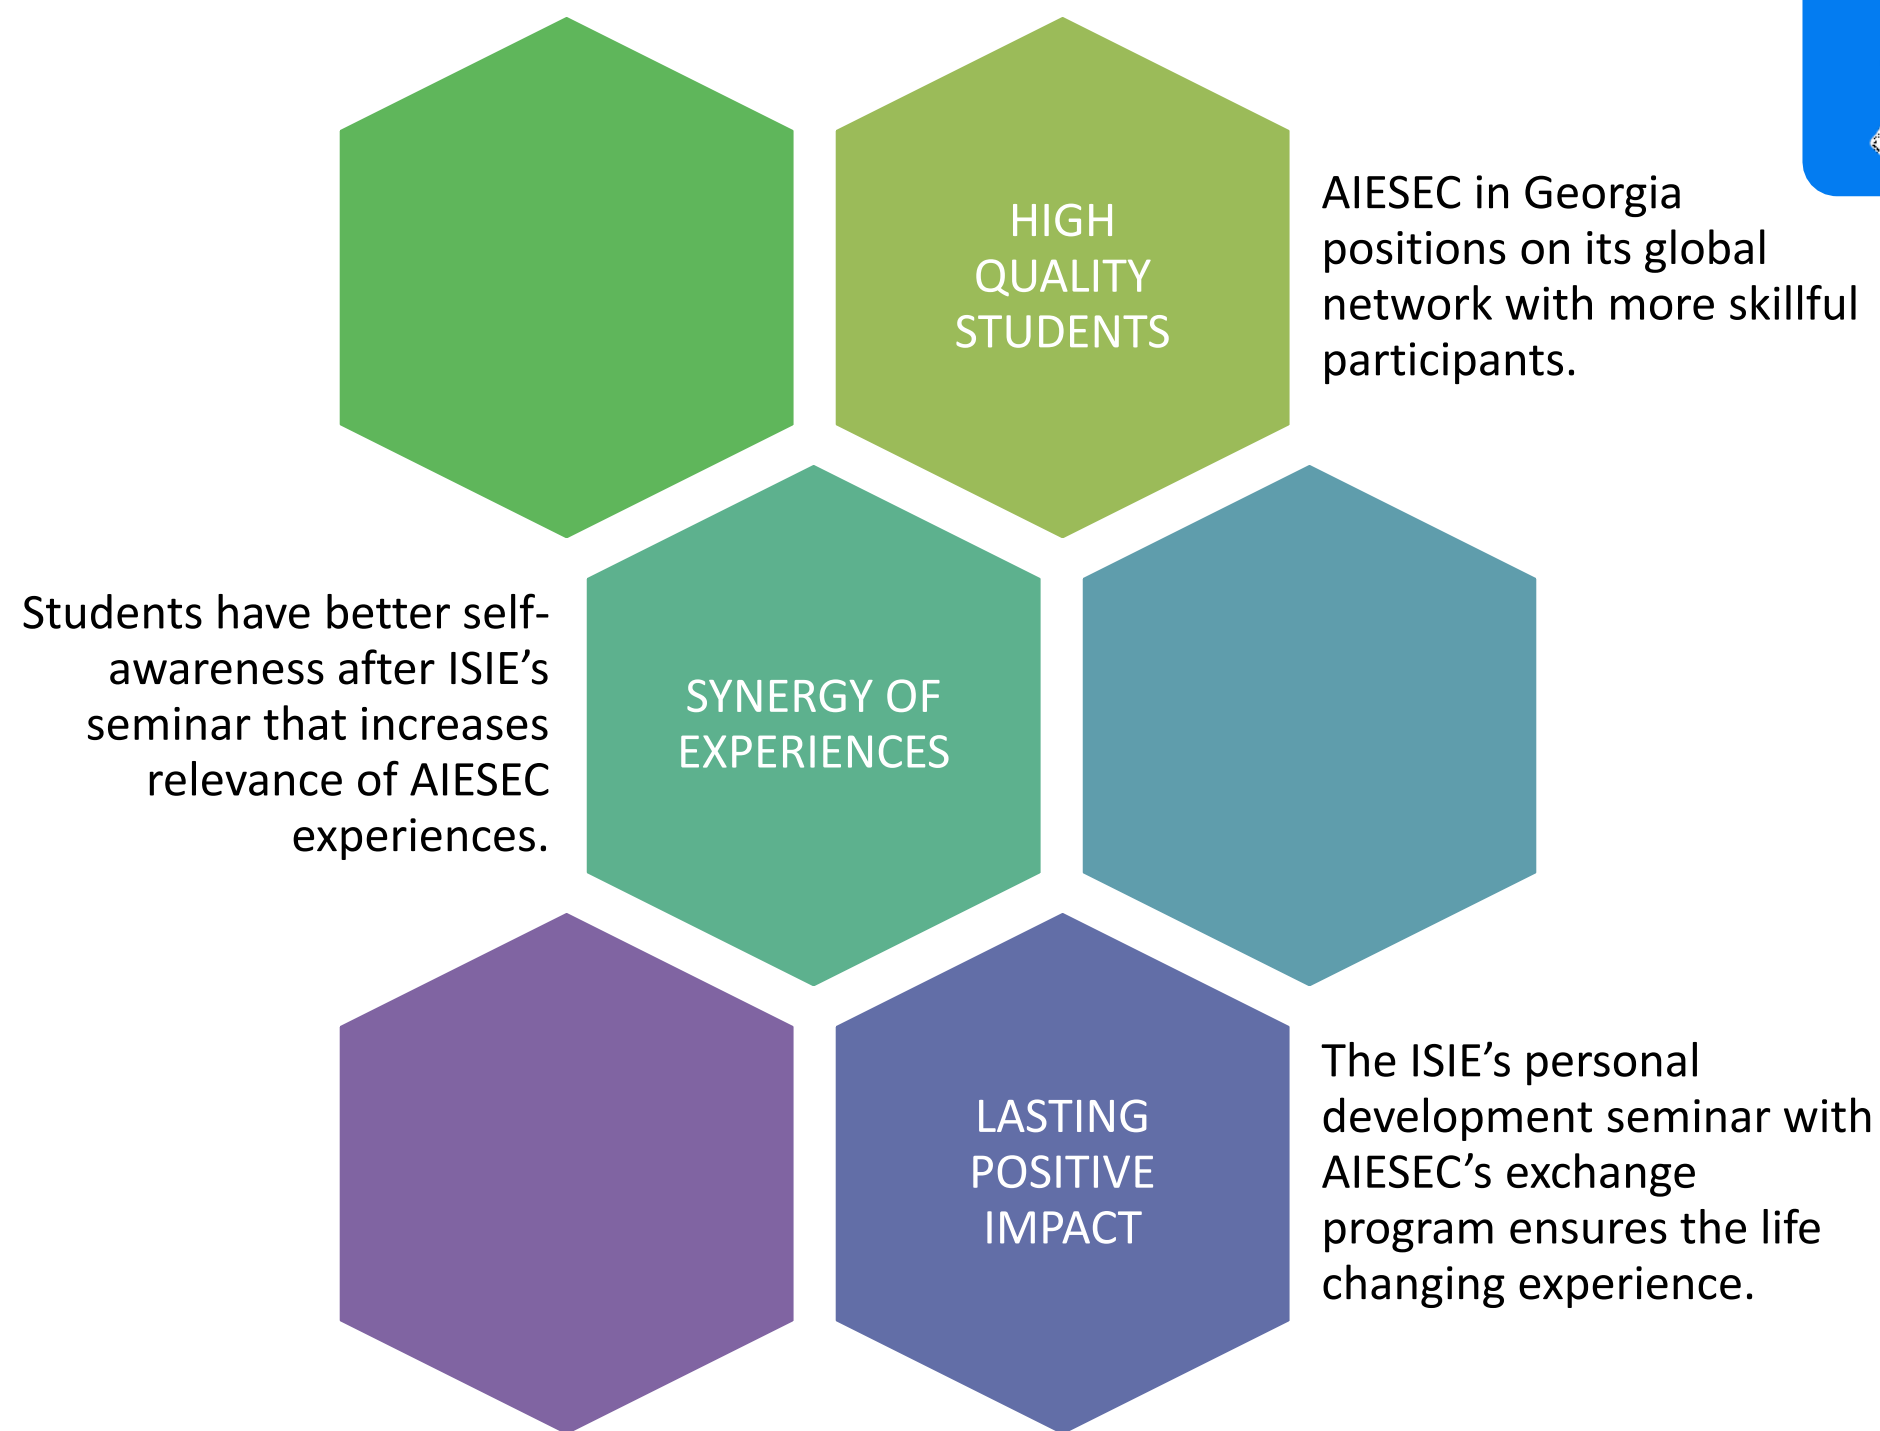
HIGH QUALITY STUDENTS

AIESEC in Georgia positions on its global network with more skillful participants.

Students have better self-awareness after ISIE’s seminar that increases relevance of AIESEC experiences.

SYNERGY OF EXPERIENCES

LASTING POSITIVE IMPACT

The ISIE’s personal development seminar with AIESEC’s exchange program ensures the life changing experience.